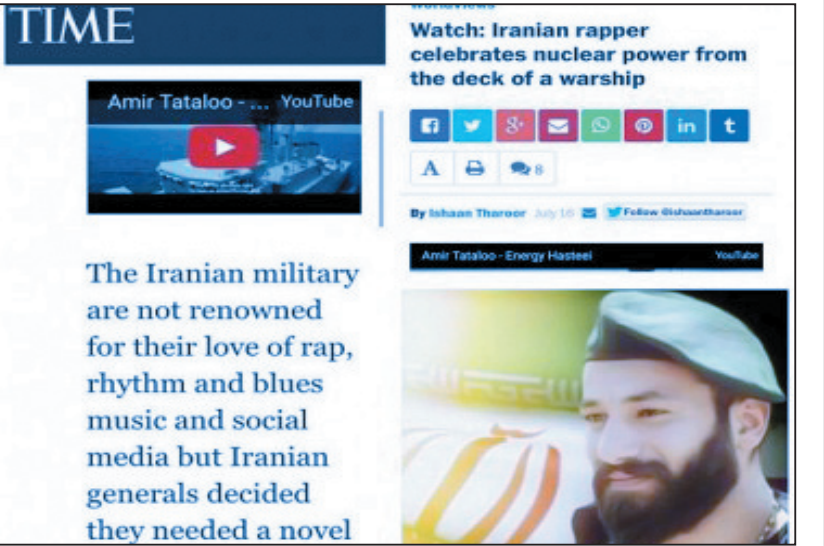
TIME

Amir Tataloo - ... YouTube

The Iranian military are not renowned for their love of rap, rhythm and blues music and social media but Iranian generals decided they needed a novel

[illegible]

Watch: Iranian rapper celebrates nuclear power from the deck of a warship

A 8

By Ishaan Tharoor July 16 Follow @ishaantharoor

Amir Tataloo - Energy Hasteei YouTube